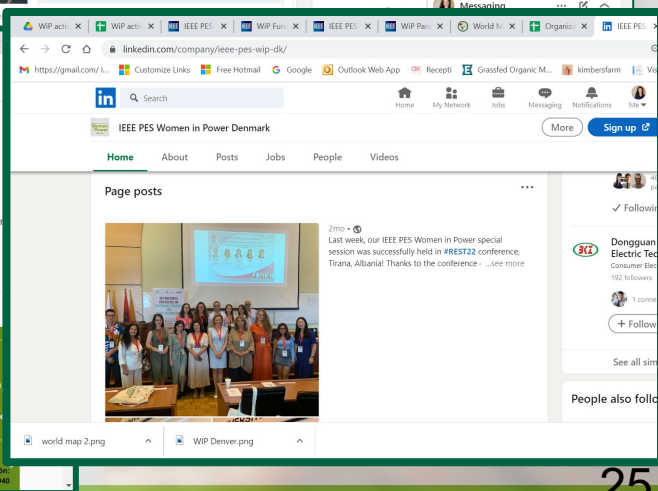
WiP activ | WiP activ | IEEE PES | WiP Func | IEEE PES | WiP Pane | World M | Organiza | IEEE PES

Messaging

linkedin.com/company/ieee-pes-wip-dk/

https://gmail.com/ i... Customize Links Free Hotmail Google Outlook Web App Recepti Grassfed Organic M... kimbersfarm Vis

in Search

Home My Network Jobs Messaging Notifications Me

IEEE PES Women in Power Denmark

More Sign up

Home About Posts Jobs People Videos

Page posts

2mo •
Last week, our IEEE PES Women in Power special session was successfully held in #REST22 conference, Tirana, Albania! Thanks to the conference ...see more

✓ Followin

Dongguan Electric Tec
Consumer Elec
192 followers

1 conne

+ Follow

See all sim

People also follo

world map 2.png

WIP Denver.png

25